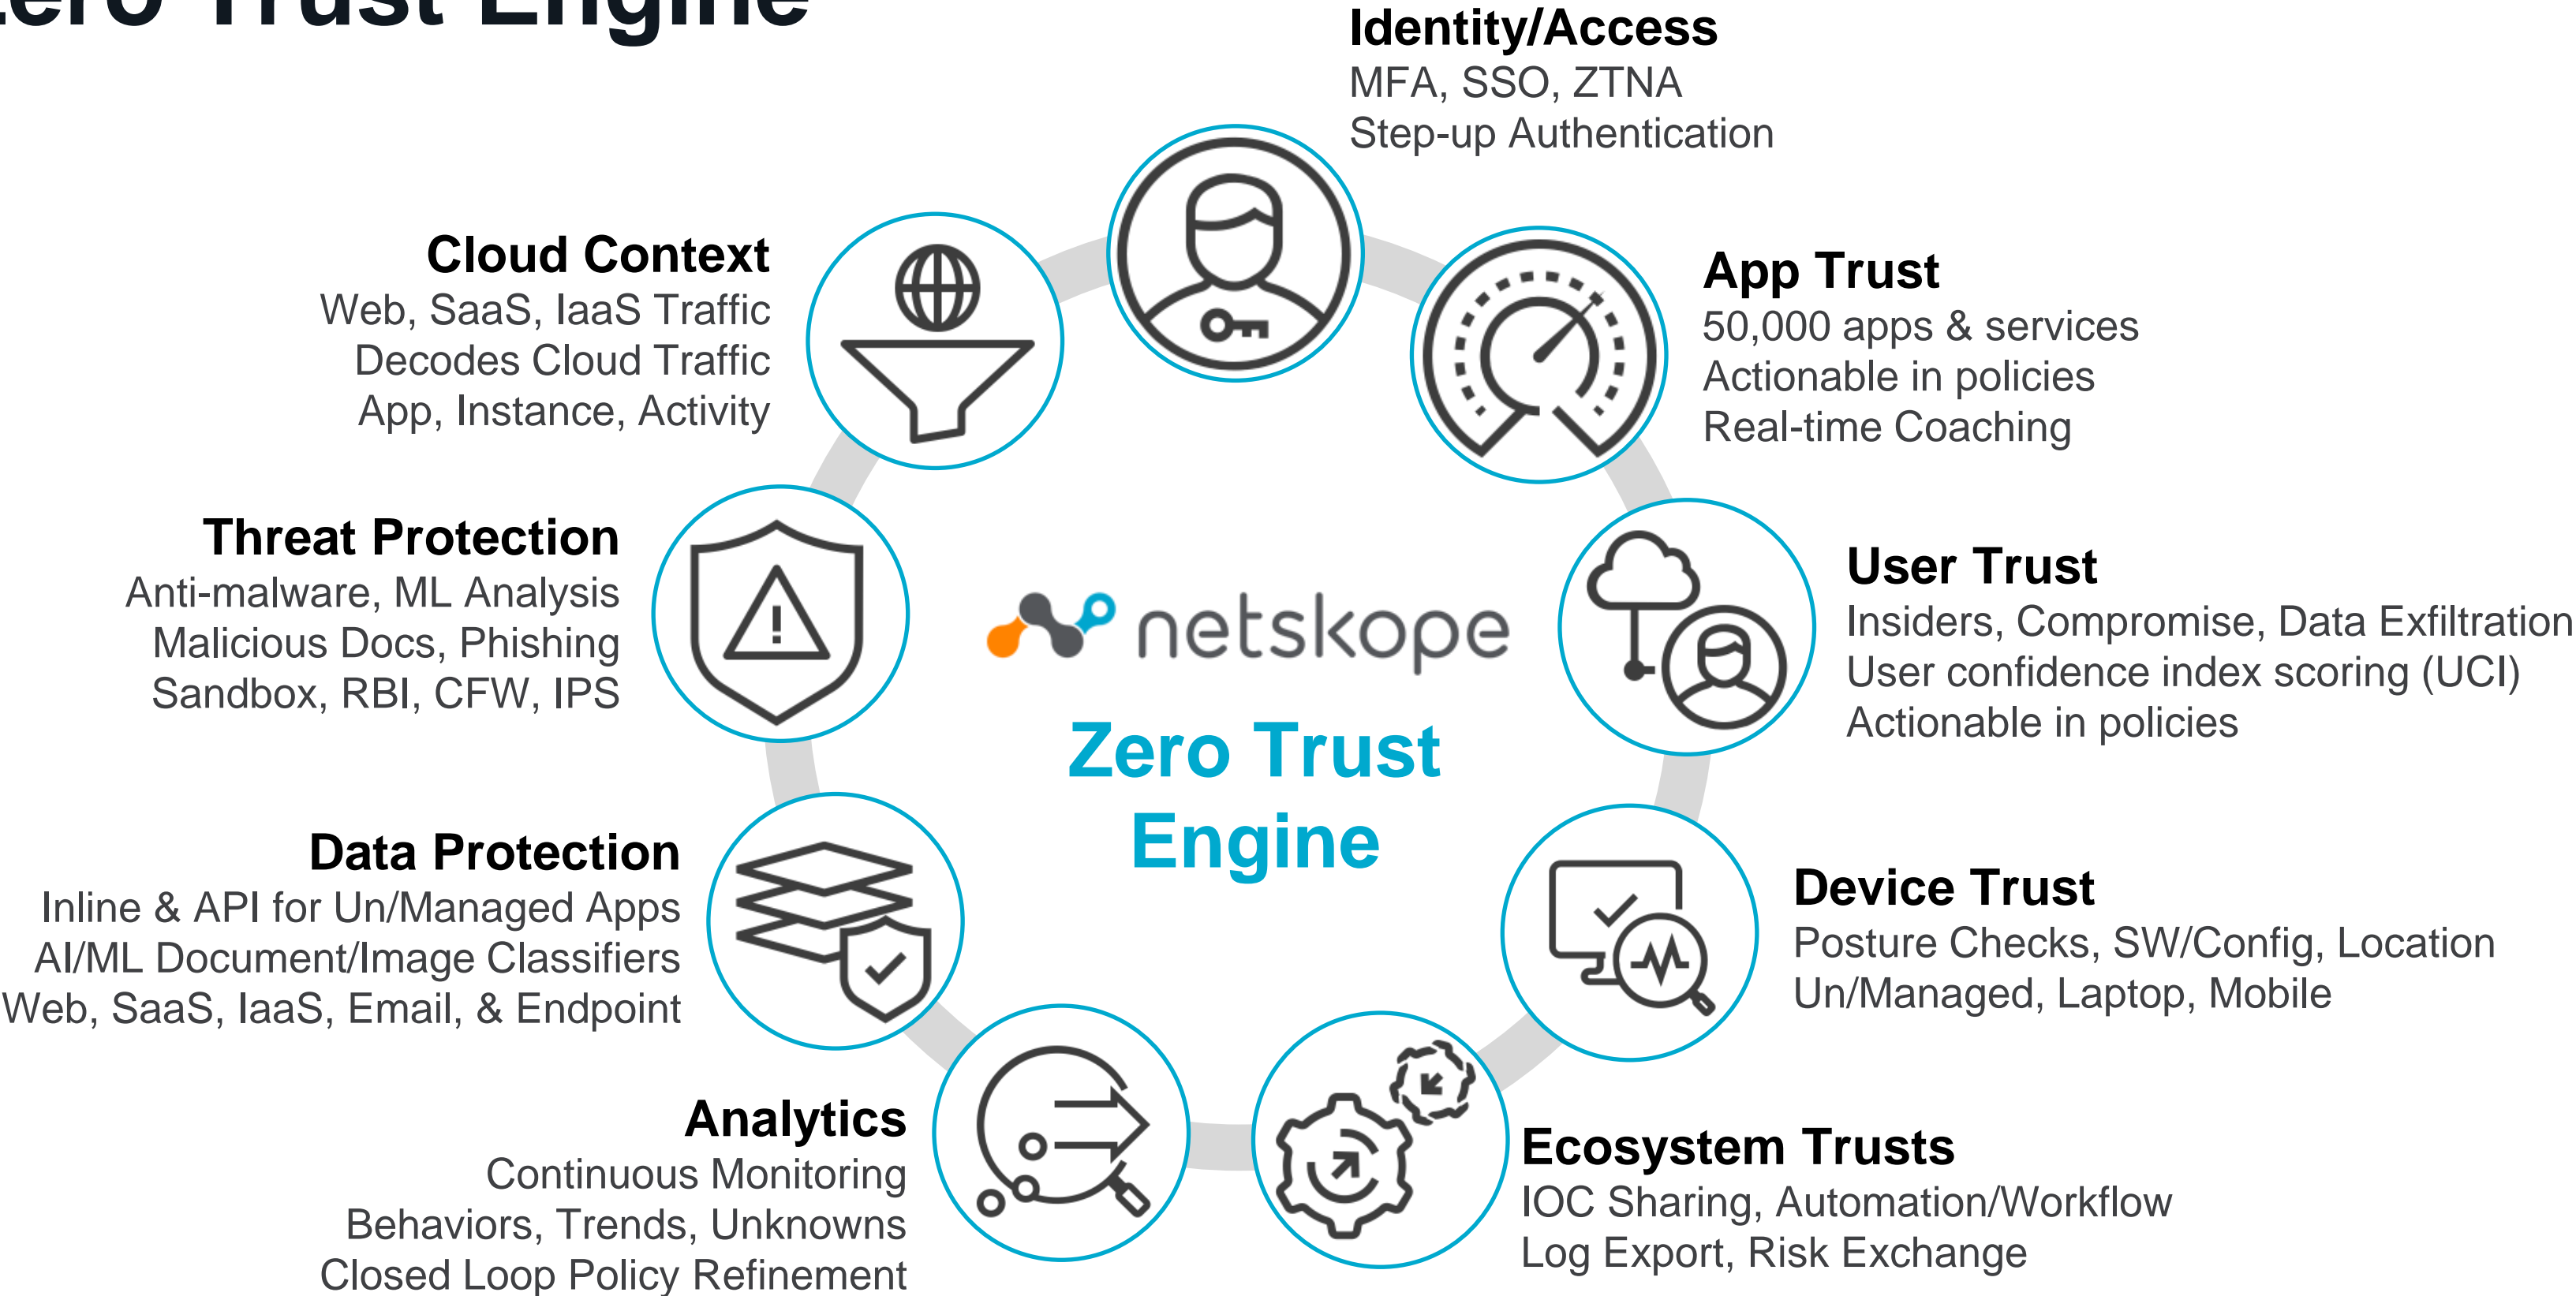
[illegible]ero Trust Engine

Identity/Access
MFA, SSO, ZTNA
Step-up Authentication

Cloud Context
Web, SaaS, IaaS Traffic
Decodes Cloud Traffic
App, Instance, Activity

App Trust
50,000 apps & services
Actionable in policies
Real-time Coaching

Threat Protection
Anti-malware, ML Analysis
Malicious Docs, Phishing
Sandbox, RBI, CFW, IPS

netskope

Zero Trust Engine

User Trust
Insiders, Compromise, Data Exfiltration
User confidence index scoring (UCI)
Actionable in policies

Data Protection
Inline & API for Un/Managed Apps
AI/ML Document/Image Classifiers
Web, SaaS, IaaS, Email, & Endpoint

Device Trust
Posture Checks, SW/Config, Location
Un/Managed, Laptop, Mobile

Analytics
Continuous Monitoring
Behaviors, Trends, Unknowns
Closed Loop Policy Refinement

Ecosystem Trusts
IOC Sharing, Automation/Workflow
Log Export, Risk Exchange